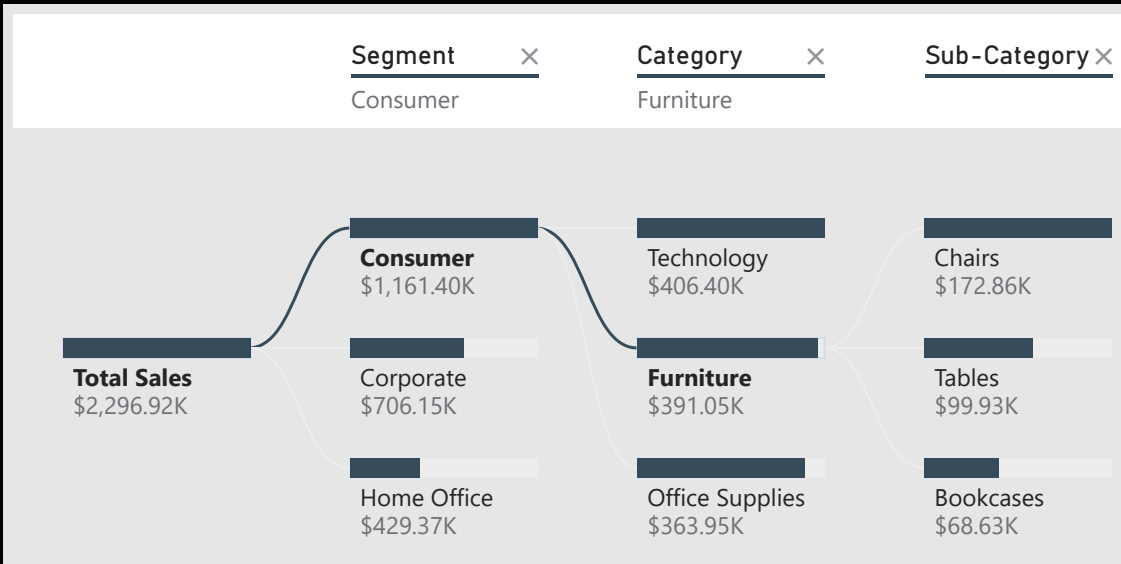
Segment ×
Consumer

Category ×
Furniture

Sub-Category ×

Total Sales
$2,296.92K

Consumer
$1,161.40K

Corporate
$706.15K

Home Office
$429.37K

Technology
$406.40K

Furniture
$391.05K

Office Supplies
$363.95K

Chairs
$172.86K

Tables
$99.93K

Bookcases
$68.63K